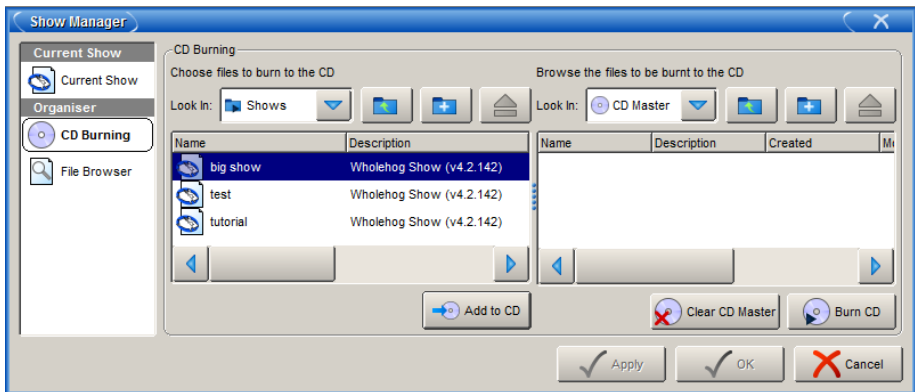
Show Manager

Current Show
Current Show
Organiser
CD Burning
File Browser

CD Burning
Choose files to burn to the CD
Look In: Shows

| Name | Description |
|---|---|
| big show | Wholehog Show (v4.2.142) |
| test | Wholehog Show (v4.2.142) |
| tutorial | Wholehog Show (v4.2.142) |

Add to CD

Browse the files to be burnt to the CD
Look In: CD Master

| Name | Description | Created | M |
|---|---|---|---|

Clear CD Master
Burn CD

Apply
OK
Cancel